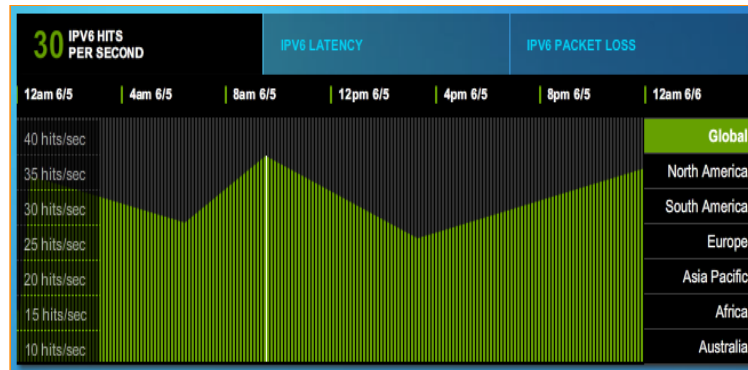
30 IPV6 HITS PER SECOND

IPV6 LATENCY

IPV6 PACKET LOSS

12am 6/5
4am 6/5
8am 6/5
12pm 6/5
4pm 6/5
8pm 6/5
12am 6/6

40 hits/sec
35 hits/sec
30 hits/sec
25 hits/sec
20 hits/sec
15 hits/sec
10 hits/sec

Global
North America
South America
Europe
Asia Pacific
Africa
Australia